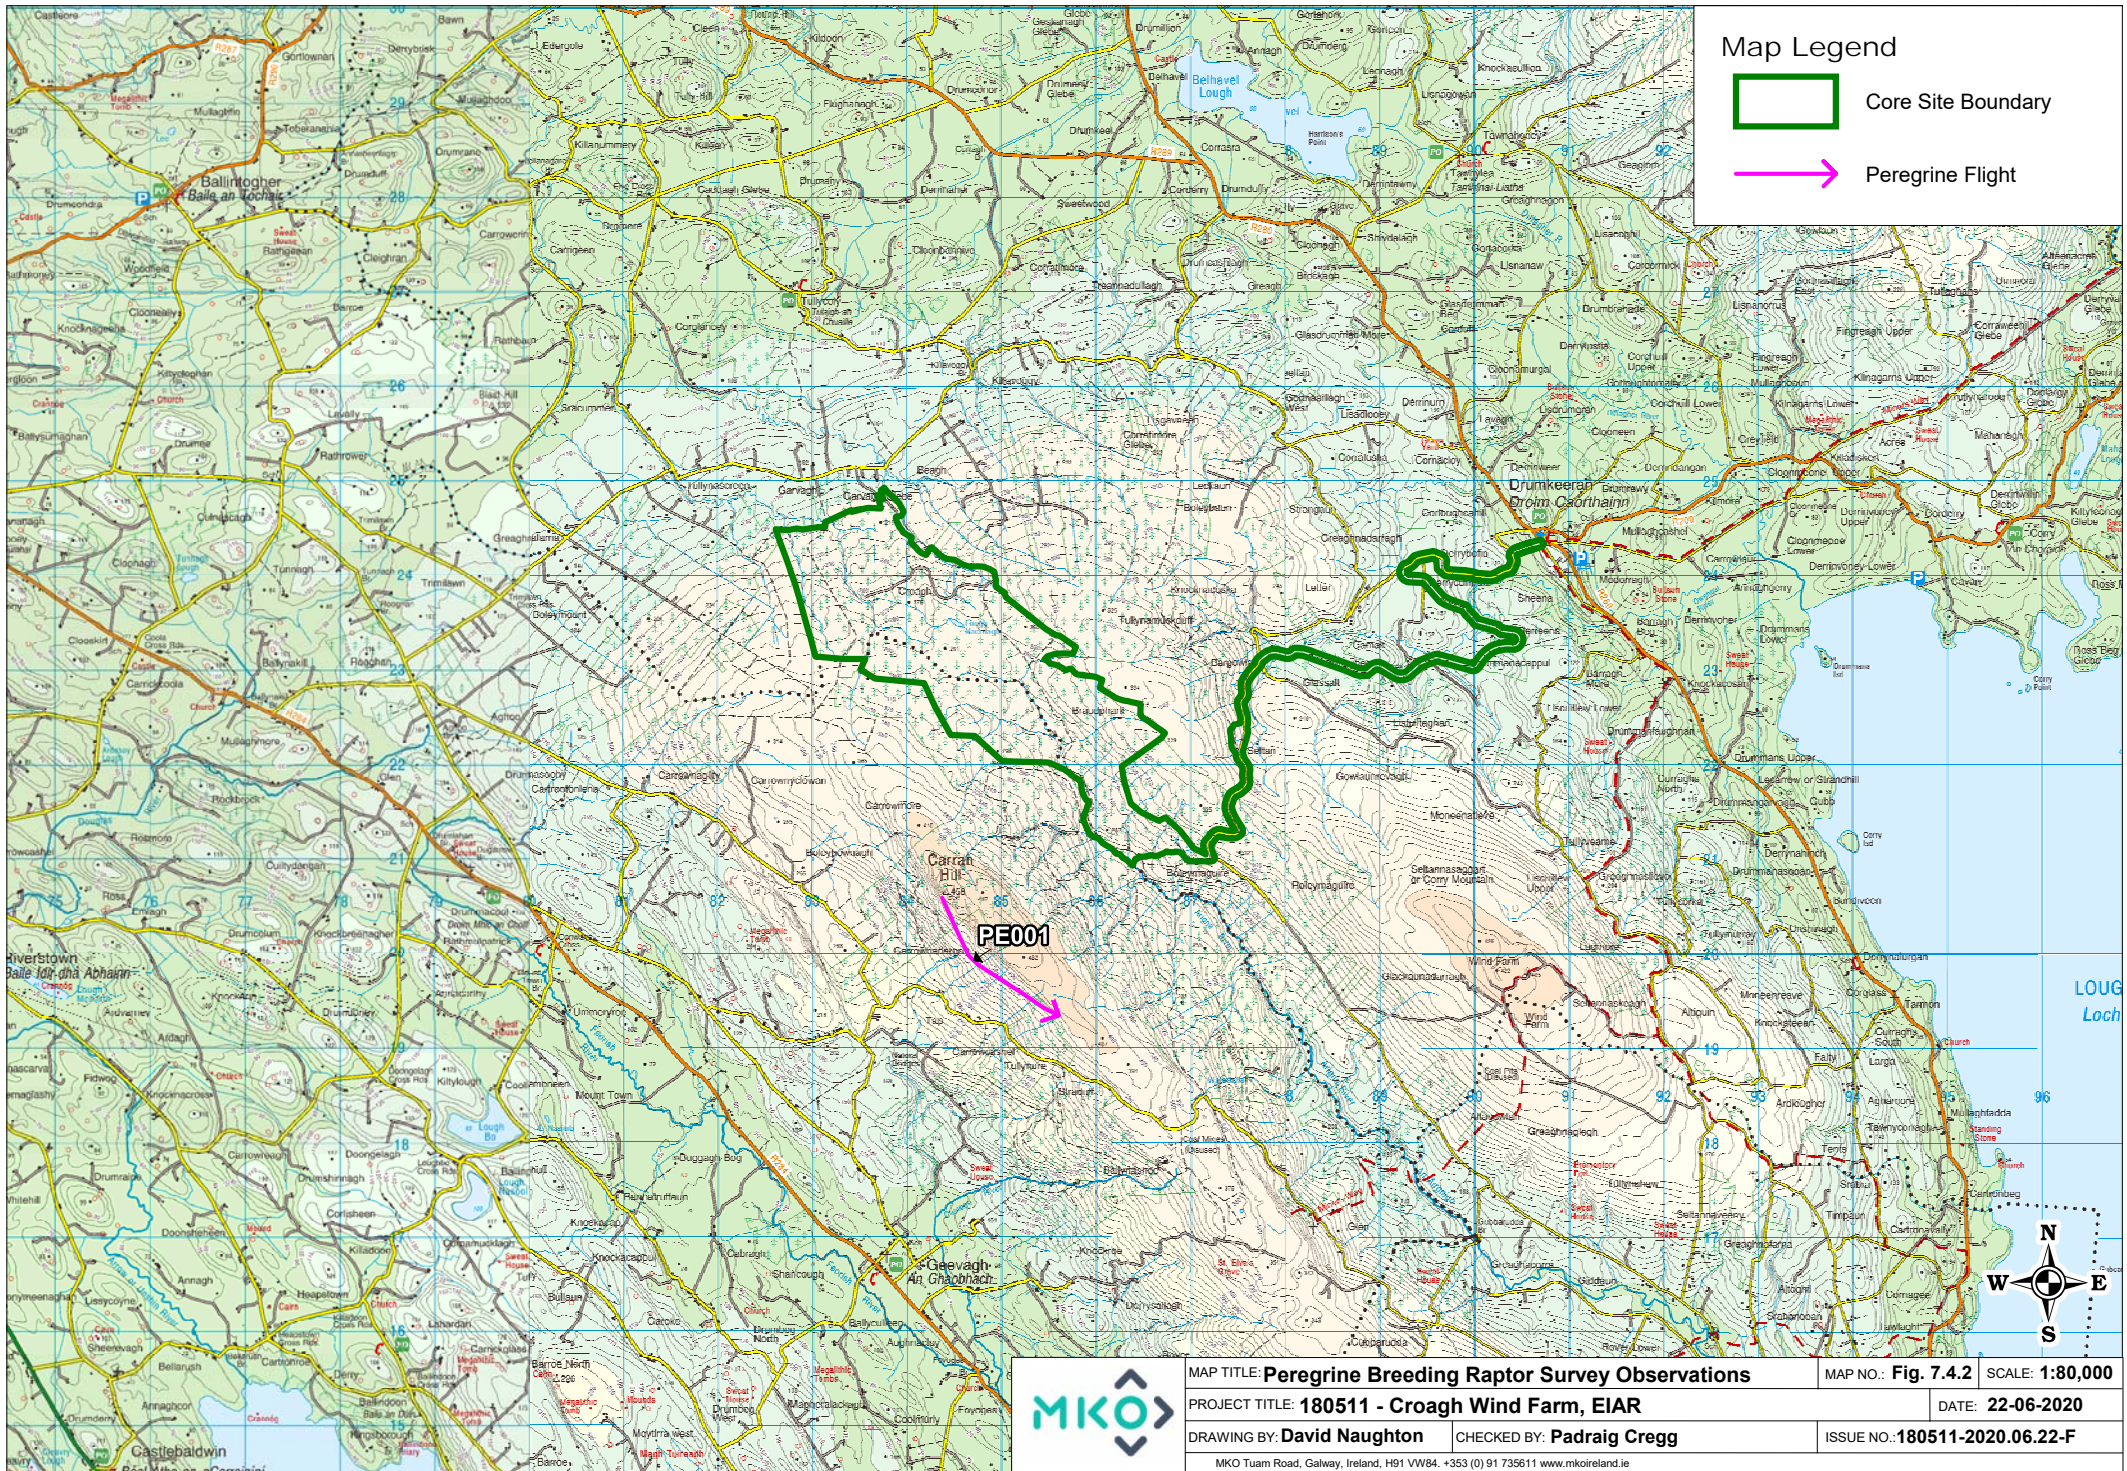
Map Legend

Core Site Boundary

Peregrine Flight

Ballintogher
Baile an Tochair

Drumkeeran
Droim Caorthainn

Carrane Hill

PE001

Riverstown
Baile idir dhá Abhainn

Geevagh
An Ghaobhach

Castlebaldwin

LOUG
Loch

N
W E
S

MKO

MAP TITLE: Peregrine Breeding Raptor Survey Observations
MAP NO.: Fig. 7.4.2
SCALE: 1:80,000
PROJECT TITLE: 180511 - Croagh Wind Farm, EIAR
DATE: 22-06-2020
DRAWING BY: David Naughton
CHECKED BY: Padraig Cregg
ISSUE NO.: 180511-2020.06.22-F
MKO Tuam Road, Galway, Ireland, H91 VW84. +353 (0) 91 735611 www.mkoireland.ie